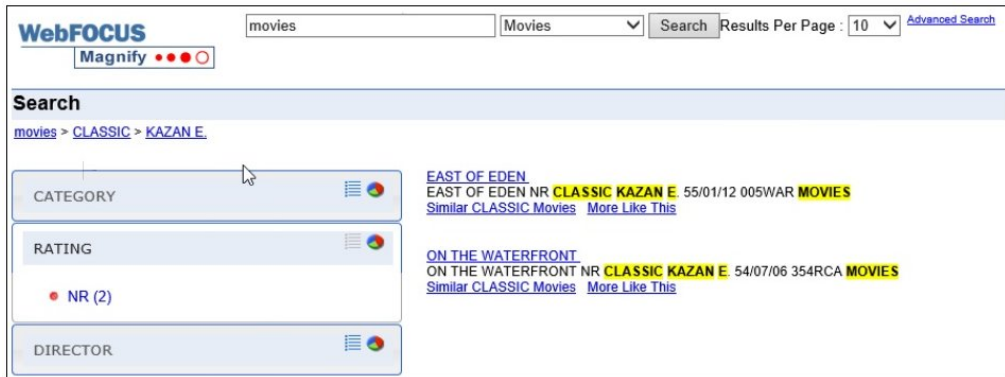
WebFOCUS
Magnify

movies
Movies
Search
Results Per Page : 10
Advanced Search

Search

movies > CLASSIC > KAZAN E.

CATEGORY

RATING

NR (2)

DIRECTOR

EAST OF EDEN
EAST OF EDEN NR CLASSIC KAZAN E. 55/01/12 005WAR MOVIES
Similar CLASSIC Movies More Like This

ON THE WATERFRONT
ON THE WATERFRONT NR CLASSIC KAZAN E. 54/07/06 354RCA MOVIES
Similar CLASSIC Movies More Like This